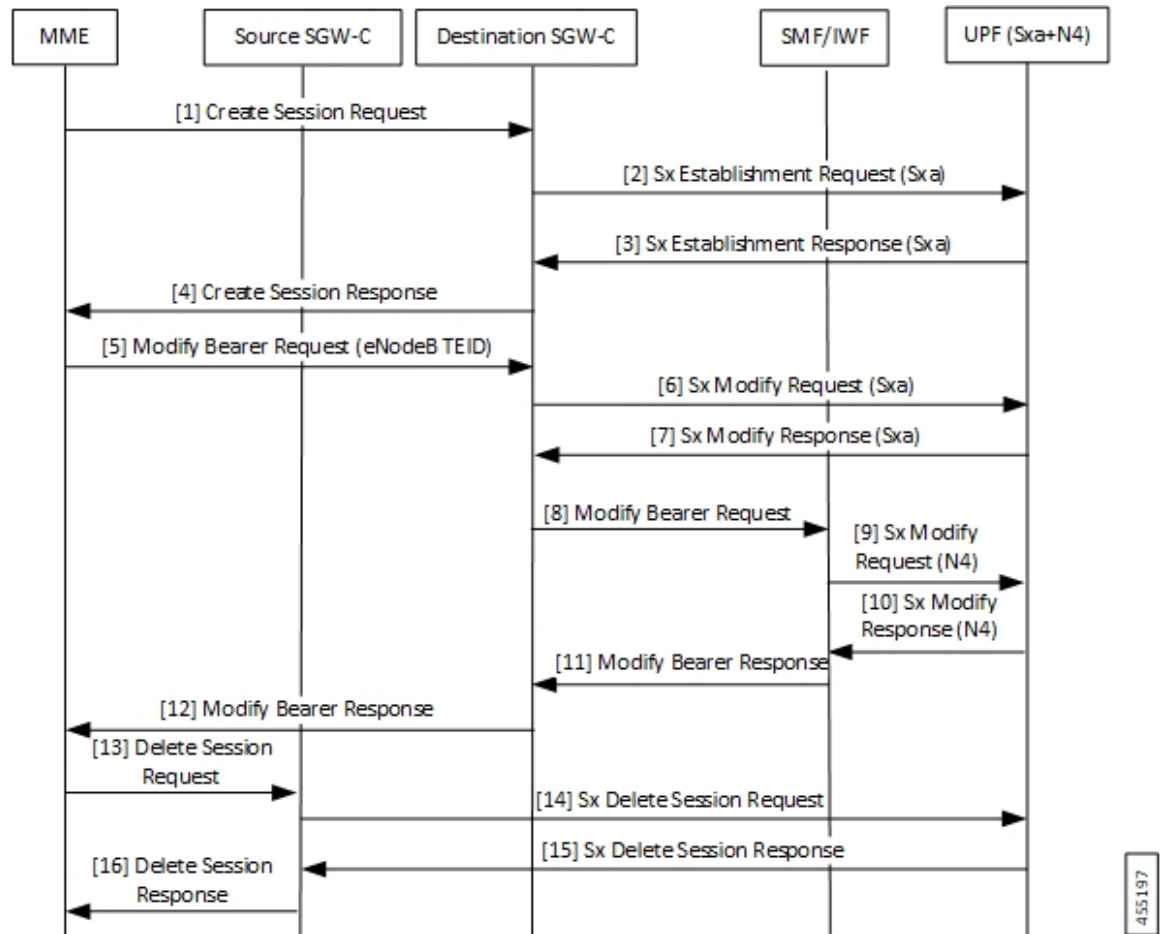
MME

Source SGW-C

Destination SGW-C

SMF/IWF

UPF (Sxa+N4)

[1] Create Session Request

[2] Sx Establishment Request (Sxa)

[3] Sx Establishment Response (Sxa)

[4] Create Session Response

[5] Modify Bearer Request (eNodeB TEID)

[6] Sx Modify Request (Sxa)

[7] Sx Modify Response (Sxa)

[8] Modify Bearer Request

[9] Sx Modify Request (N4)

[10] Sx Modify Response (N4)

[11] Modify Bearer Response

[12] Modify Bearer Response

[13] Delete Session Request

[14] Sx Delete Session Request

[15] Sx Delete Session Response

[16] Delete Session Response

455197